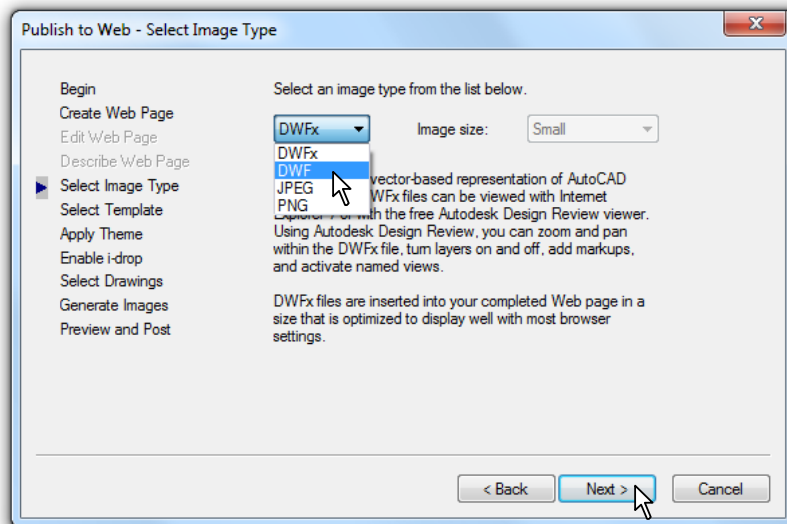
Publish to Web - Select Image Type

Begin
Create Web Page
Edit Web Page
Describe Web Page
Select Image Type
Select Template
Apply Theme
Enable i-drop
Select Drawings
Generate Images
Preview and Post

Select an image type from the list below.

DWFx

Image size: Small

DWFx
DWF
JPEG
PNG

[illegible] vector-based representation of AutoCAD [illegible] DWFx files can be viewed with Internet Explorer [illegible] with the free Autodesk Design Review viewer. Using Autodesk Design Review, you can zoom and pan within the DWFx file, turn layers on and off, add markups, and activate named views.

DWFx files are inserted into your completed Web page in a size that is optimized to display well with most browser settings.

< Back
Next >
Cancel